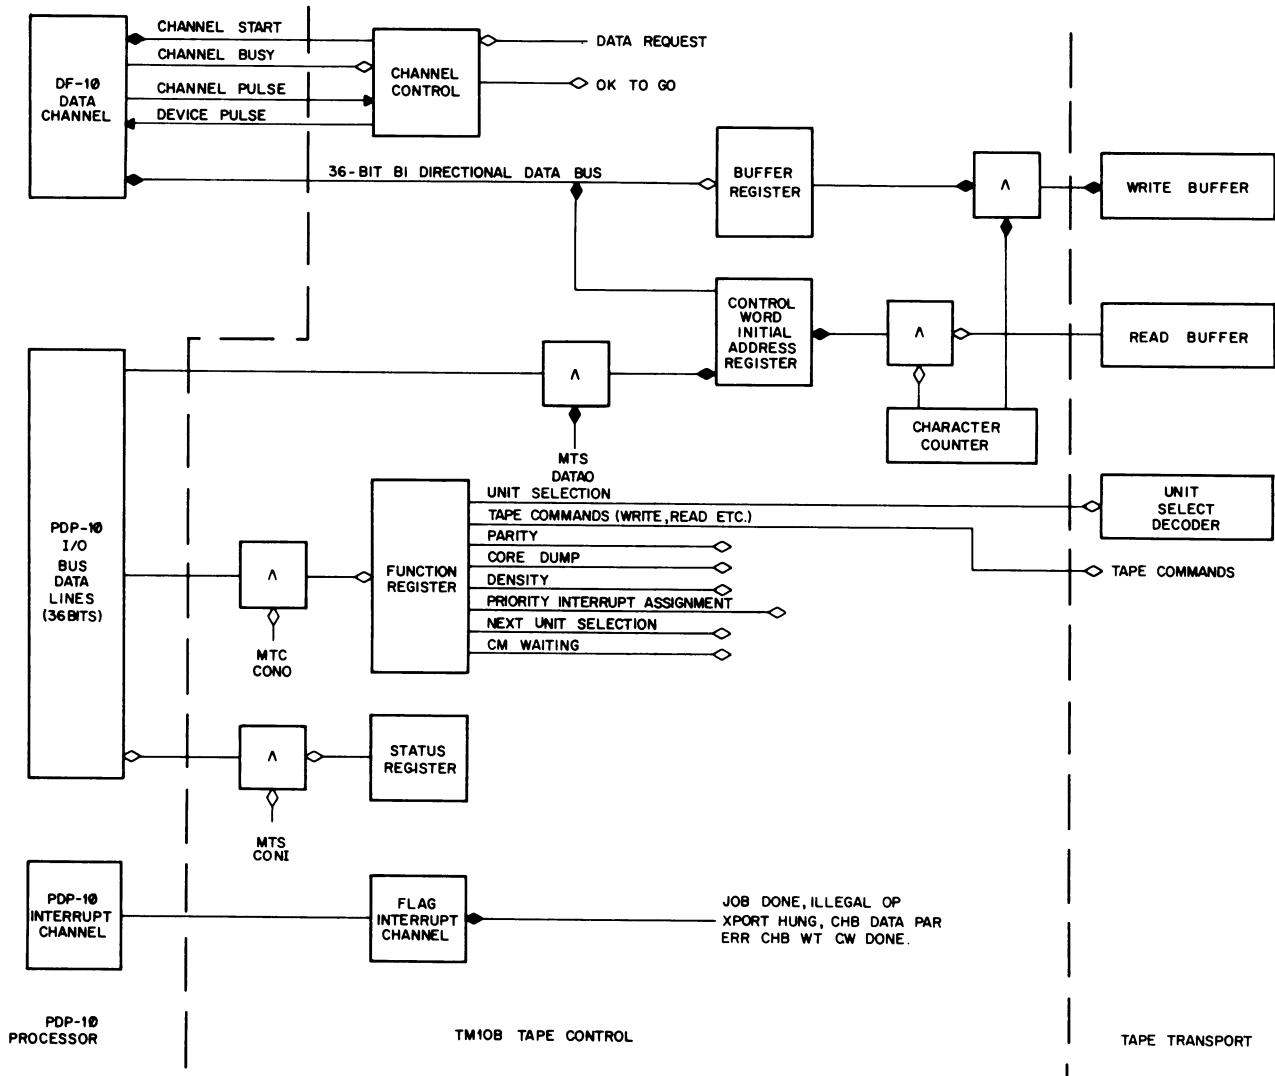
DF-10
DATA
CHANNEL

CHANNEL START
CHANNEL BUSY
CHANNEL PULSE
DEVICE PULSE

CHANNEL
CONTROL

DATA REQUEST
OK TO GO

36-BIT BI DIRECTIONAL DATA BUS

BUFFER
REGISTER

$\wedge$

WRITE BUFFER

CONTROL
WORD
INITIAL
ADDRESS
REGISTER

$\wedge$

READ BUFFER

$\wedge$

MTS
DATAO

CHARACTER
COUNTER

PDP-10
I/O
BUS
DATA
LINES
(36 BITS)

$\wedge$

MTC
CONO

FUNCTION
REGISTER

UNIT SELECTION
TAPE COMMANDS (WRITE, READ ETC.)
PARITY
CORE DUMP
DENSITY
PRIORITY INTERRUPT ASSIGNMENT
NEXT UNIT SELECTION
CM WAITING

UNIT
SELECT
DECODER

TAPE COMMANDS

$\wedge$

MTS
CONI

STATUS
REGISTER

PDP-10
INTERRUPT
CHANNEL

FLAG
INTERRUPT
CHANNEL

JOB DONE, ILLEGAL OP
XPORT HUNG, CHB DATA PAR
ERR CHB WT CW DONE.

PDP-10
PROCESSOR

TM10B TAPE CONTROL

TAPE TRANSPORT